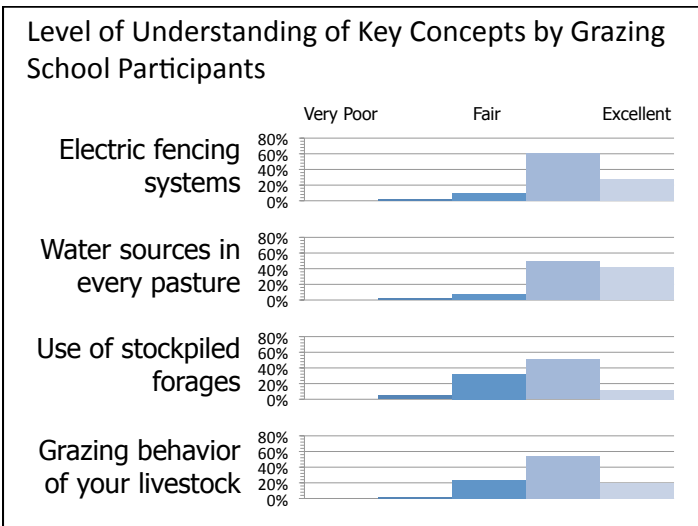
Level of Understanding of Key Concepts by Grazing School Participants

Very Poor Fair Excellent

Electric fencing systems
80%
60%
40%
20%
0%

Water sources in every pasture
80%
60%
40%
20%
0%

Use of stockpiled forages
80%
60%
40%
20%
0%

Grazing behavior of your livestock
80%
60%
40%
20%
0%